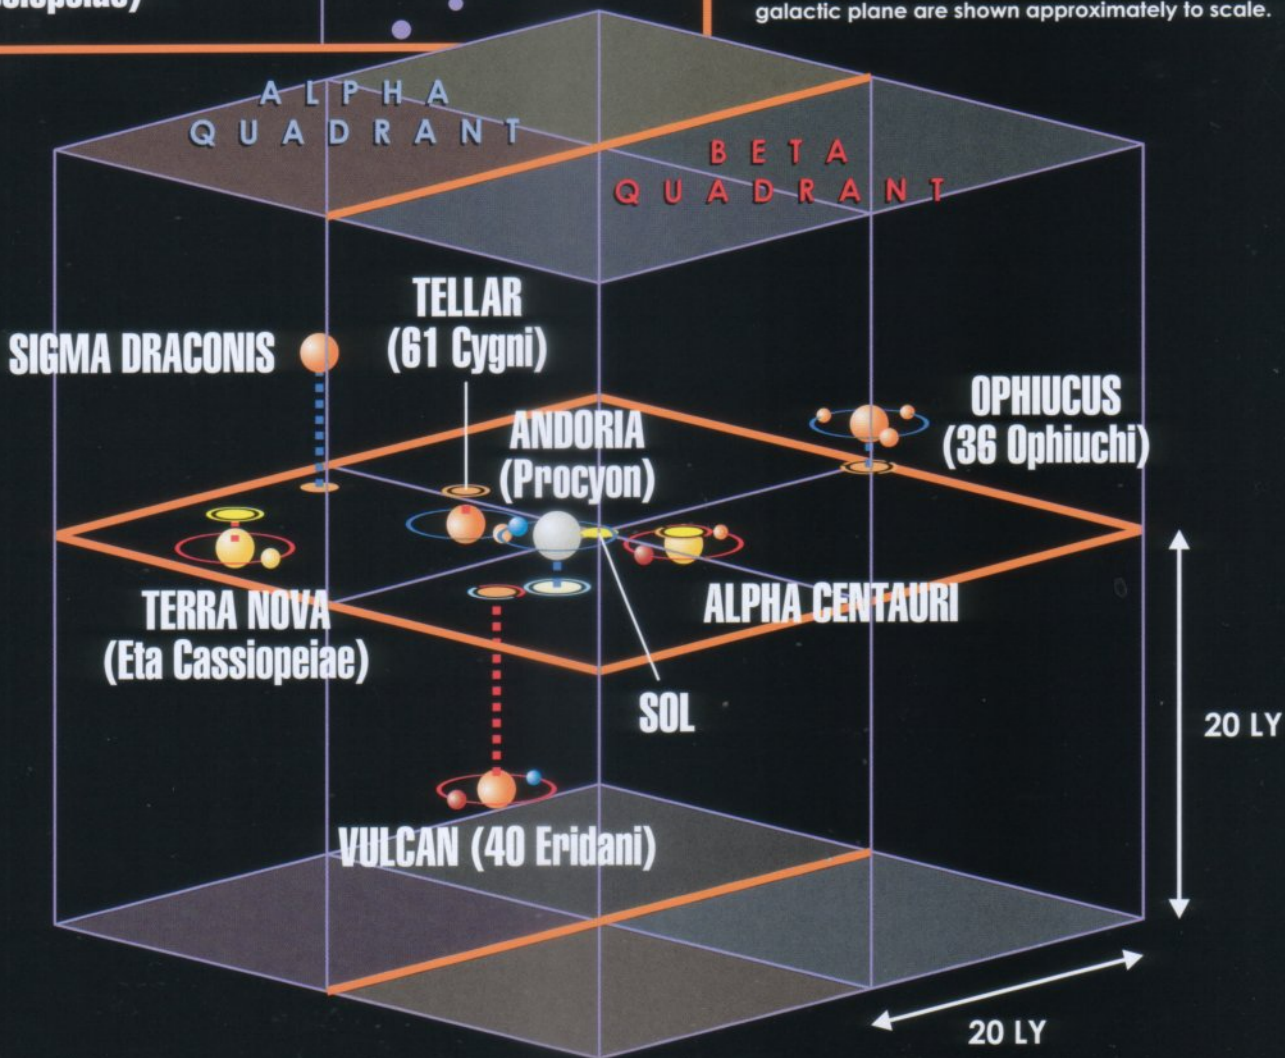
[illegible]siopeiae)

galactic plane are shown approximately to scale.

ALPHA QUADRANT

BETA QUADRANT

TELLAR (61 Cygni)

SIGMA DRACONIS

OPHIUCUS (36 Ophiuchi)

ANDORIA (Procyon)

TERRA NOVA (Eta Cassiopeiae)

ALPHA CENTAURI

SOL

20 LY

VULCAN (40 Eridani)

20 LY